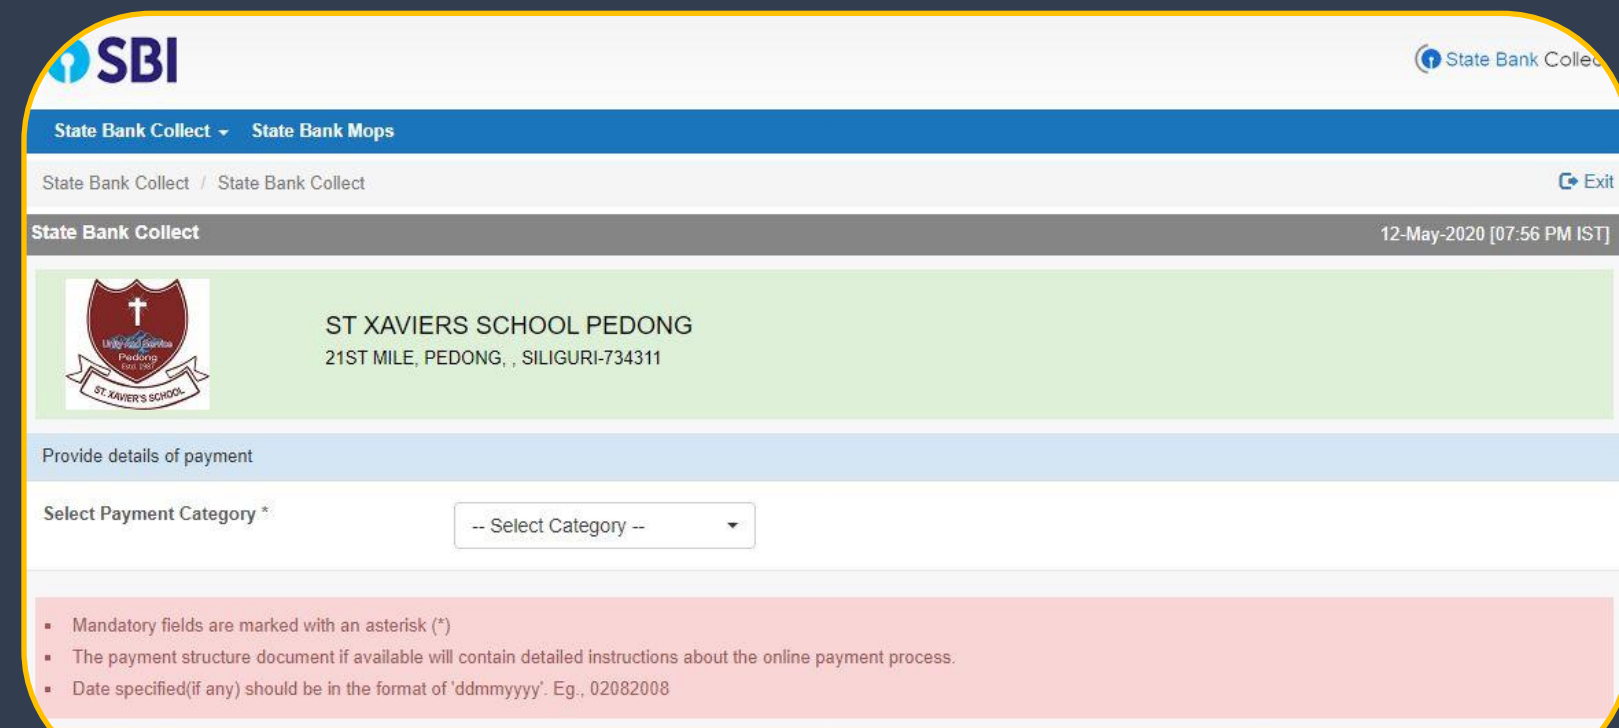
SBI

State Bank Collec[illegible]

State Bank Collect ▾ State Bank Mops

State Bank Collect / State Bank Collect

Exit

State Bank Collect

12-May-2020 [07:56 PM IST]

Unity and Service
Pedong
Estd. 1987
ST. XAVIER'S SCHOOL

ST XAVIERS SCHOOL PEDONG
21ST MILE, PEDONG, , SILIGURI-734311

Provide details of payment

Select Payment Category *

-- Select Category --

- Mandatory fields are marked with an asterisk (*)
- The payment structure document if available will contain detailed instructions about the online payment process.
- Date specified(if any) should be in the format of 'ddmmyyyy'. Eg., 02082008